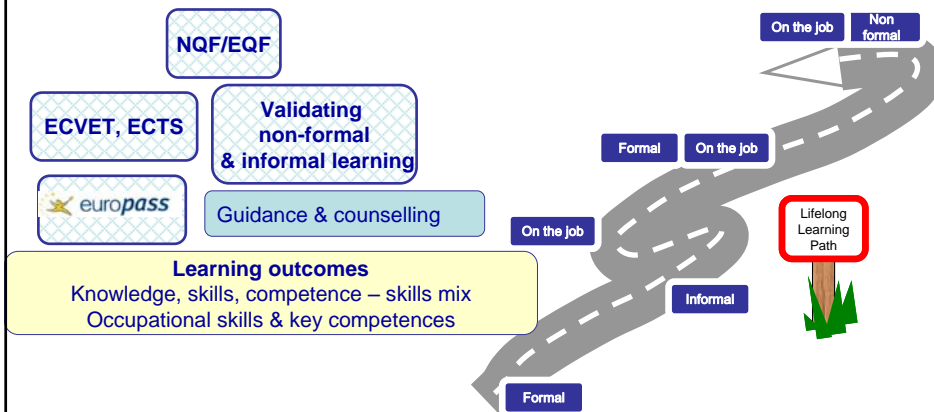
NQF/EQF

ECVET, ECTS

Validating non-formal & informal learning

europass

Guidance & counselling

Learning outcomes
Knowledge, skills, competence – skills mix
Occupational skills & key competences

On the job

Non formal

Formal

On the job

On the job

Lifelong Learning Path

Informal

Formal